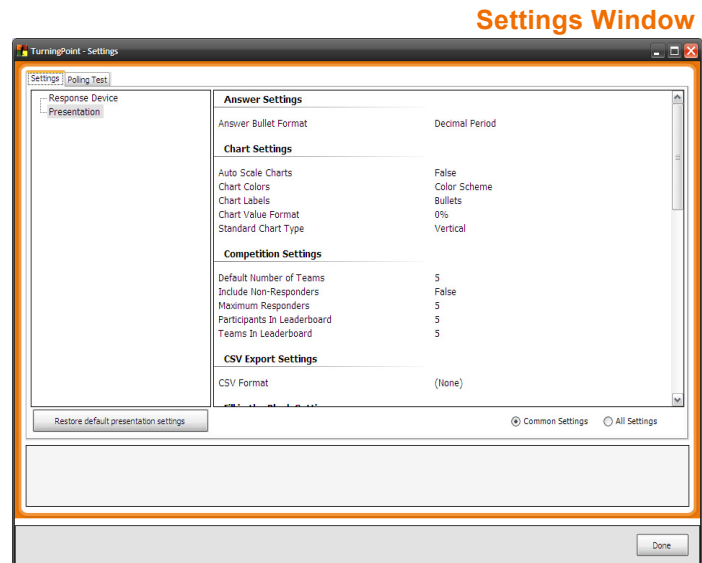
Settings Window

TurningPoint - Settings

Settings | Polling Test

Response Device
Presentation

Answer Settings

| | |
|---|---|
| Answer Bullet Format | Decimal Period |

Chart Settings

| | |
|---|---|
| Auto Scale Charts | False |
| Chart Colors | Color Scheme |
| Chart Labels | Bullets |
| Chart Value Format | 0% |
| Standard Chart Type | Vertical |

Competition Settings

| | |
|---|---|
| Default Number of Teams | 5 |
| Include Non-Responders | False |
| Maximum Responders | 5 |
| Participants In Leaderboard | 5 |
| Teams In Leaderboard | 5 |

CSV Export Settings

| | |
|---|---|
| CSV Format | (None) |

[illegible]

Restore default presentation settings

Common Settings
All Settings

Done